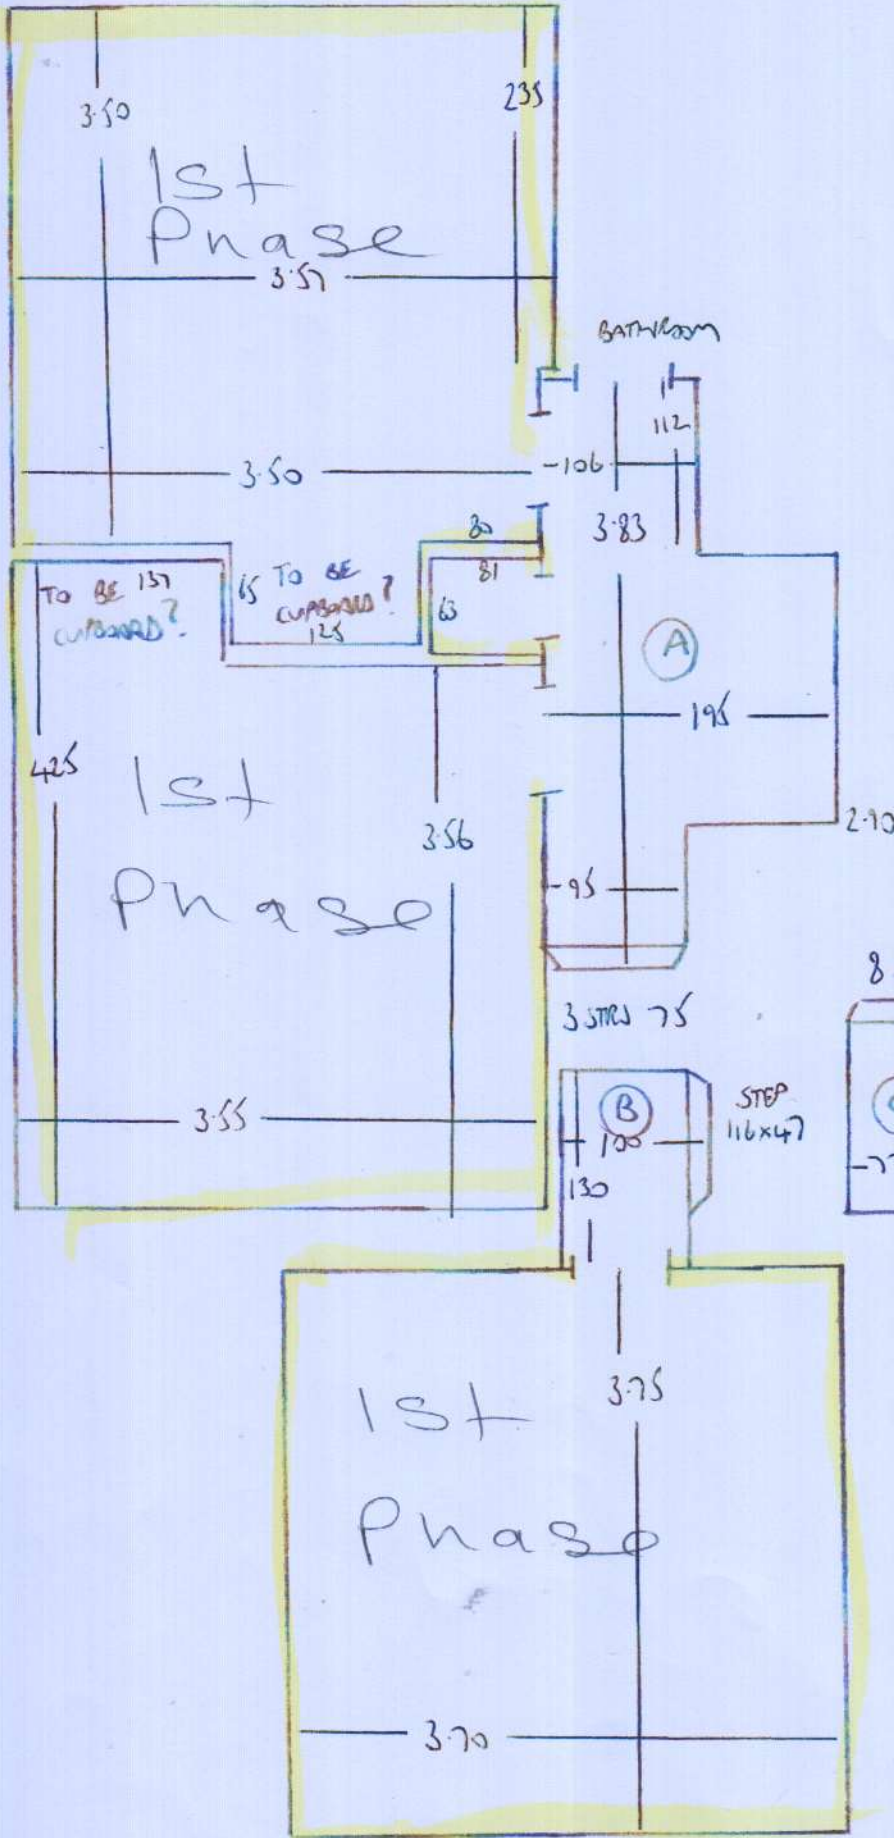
3.50

235

1st Phase

3.57

BATHROOM

112

3.50

106

3.83

80

81

TO BE 137 CUPBOARD?

65 TO BE CUPBOARD? 125

63

A

195

425

1st Phase

3.56

2.90

95

3 STRS 75

8

B

STEP 116x47

100

130

3.55

3.75

1st Phase

3.70